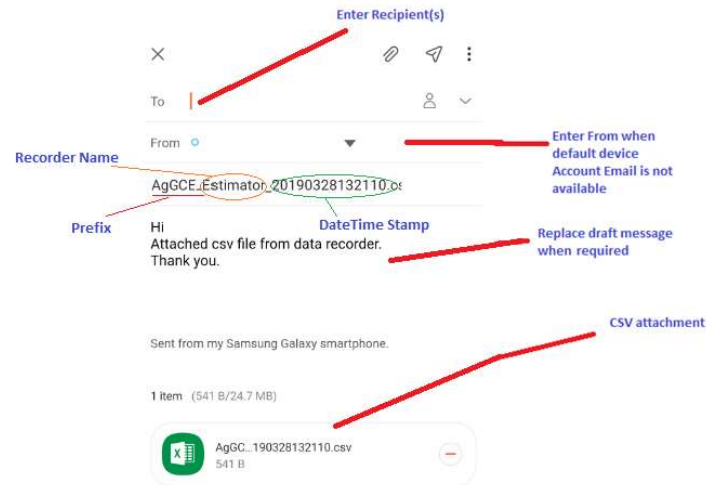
Enter Recipient(s)

To

From

Enter From when default device Account Email is not available

Recorder Name

AgGCE_Estimator_20190328132110.cs

Prefix

DateTime Stamp

Hi
Attached csv file from data recorder.
Thank you.

Replace draft message when required

CSV attachment

Sent from my Samsung Galaxy smartphone.

1 item (541 B/24.7 MB)

AgGC...190328132110.csv
541 B